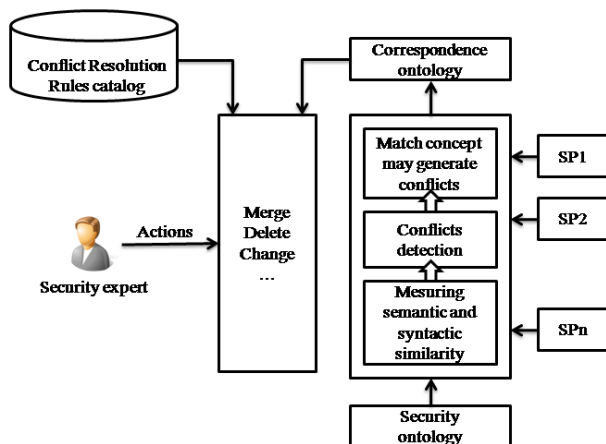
Conflict Resolution Rules catalog

Correspondence ontology

Actions

Security expert

Merge
Delete
Change
...

Match concept may generate conflicts

Conflicts detection

Mesuring semantic and syntactic similarity

SP1

SP2

SPn

Security ontology